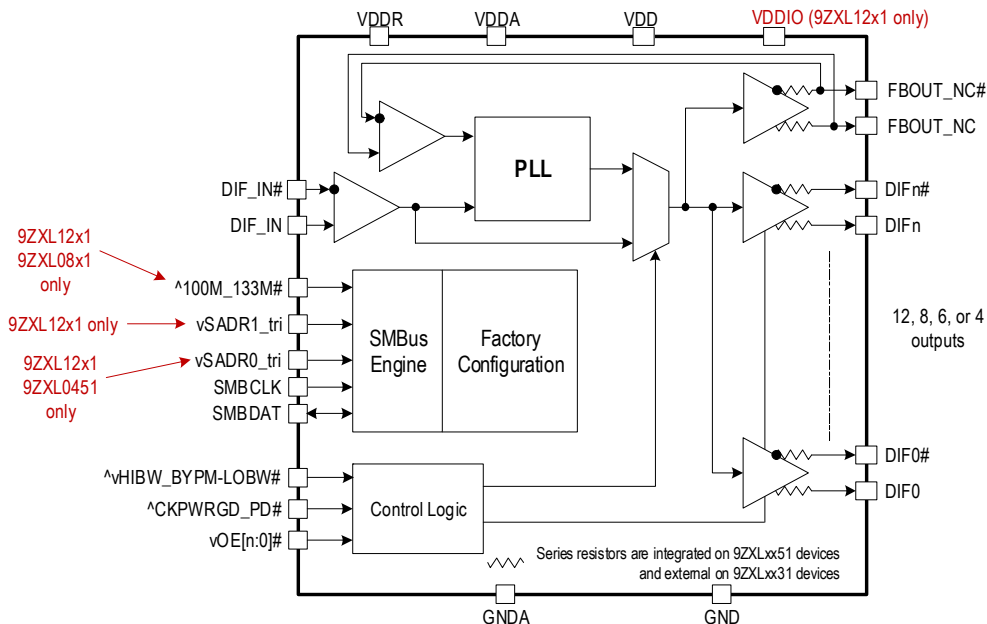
VDDR VDDA VDD VDDIO (9ZXL12x1 only)

FBOUT_NC#
FBOUT_NC

PLL

DIF_IN#
DIF_IN

DIFn#
DIFn

9ZXL12x1
9ZXL08x1
only

^100M_133M#

9ZXL12x1 only

vSADR1_tri

9ZXL12x1
9ZXL0451
only

vSADR0_tri
SMBCLK
SMBDAT

SMBus Engine

Factory Configuration

12, 8, 6, or 4 outputs

DIF0#
DIF0

^vHIBW_BYPM-LOBW#
^CKPWRGD_PD#
vOE[n:0]#

Control Logic

Series resistors are integrated on 9ZXLxx51 devices and external on 9ZXLxx31 devices

GNDA GND